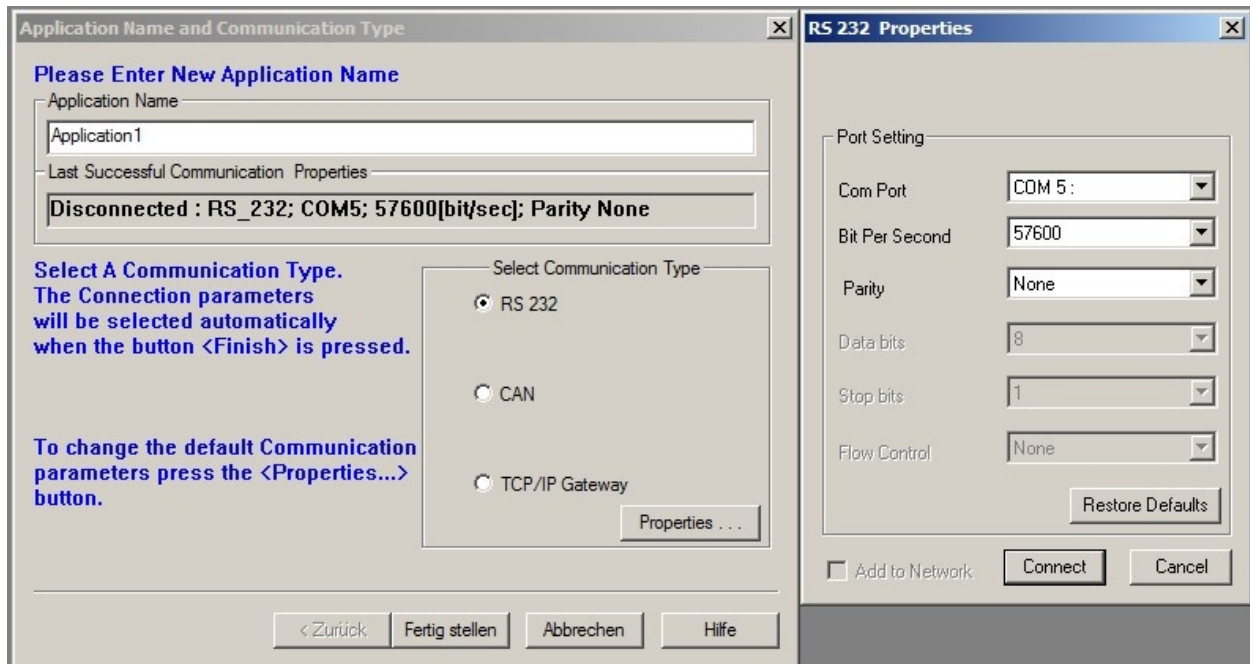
Application Name and Communication Type

Please Enter New Application Name

Application Name

Application1

Last Successful Communication Properties

Disconnected : RS_232; COM5; 57600[bit/sec]; Parity None

Select A Communication Type. The Connection parameters will be selected automatically when the button <Finish> is pressed.

To change the default Communication parameters press the <Properties...> button.

Select Communication Type

RS 232

CAN

TCP/IP Gateway

Properties . . .

< Zurück

Fertig stellen

Abbrechen

Hilfe

RS 232 Properties

Port Setting

| Com Port | COM 5 : |
|---|---|
| Bit Per Second | 57600 |
| Parity | None |
| Data bits | 8 |
| Stop bits | 1 |
| Flow Control | None |

Restore Defaults

Add to Network

Connect

Cancel